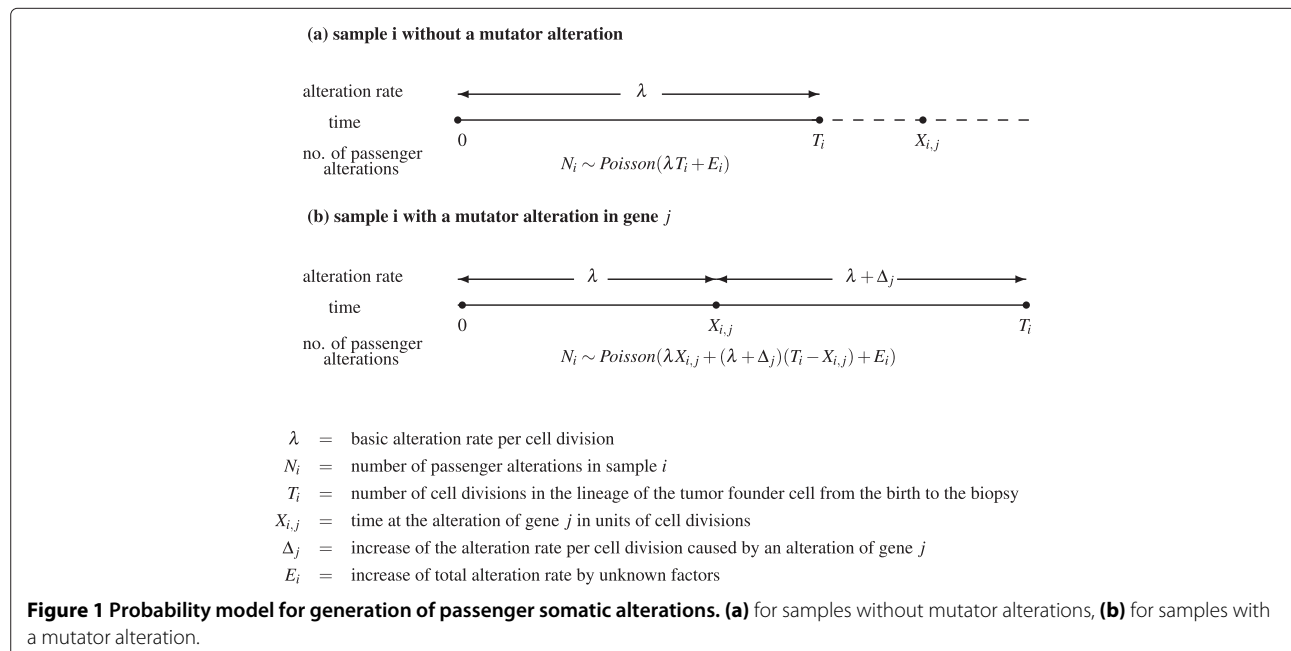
**(a) sample i without a mutator alteration**

alteration rate $\lambda$

time 0 $T_i$ $X_{i,j}$

no. of passenger alterations $N_i \sim Poisson(\lambda T_i + E_i)$

**(b) sample i with a mutator alteration in gene $j$**

alteration rate $\lambda$ $\lambda + \Delta_j$

time 0 $X_{i,j}$ $T_i$

no. of passenger alterations $N_i \sim Poisson(\lambda X_{i,j} + (\lambda + \Delta_j)(T_i - X_{i,j}) + E_i)$

$\lambda$ = basic alteration rate per cell division

$N_i$ = number of passenger alterations in sample $i$

$T_i$ = number of cell divisions in the lineage of the tumor founder cell from the birth to the biopsy

$X_{i,j}$ = time at the alteration of gene $j$ in units of cell divisions

$\Delta_j$ = increase of the alteration rate per cell division caused by an alteration of gene $j$

$E_i$ = increase of total alteration rate by unknown factors

**Figure 1 Probability model for generation of passenger somatic alterations. (a)** for samples without mutator alterations, **(b)** for samples with a mutator alteration.